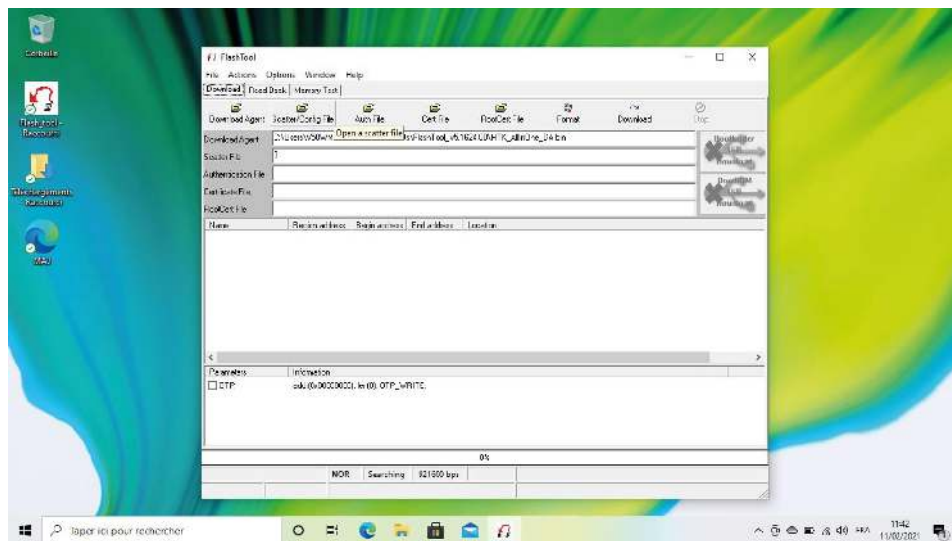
Corbeille

Flashtool - Raccourci

Téléchargements - Raccourci

MAJ

FlashTool

File Actions Options Window Help

Download Read Back Memory Test

Download Agent Scatter/Config File Auth File Cert File RootCert File Format Download Stop

Download Agent C:\Users\WSOvm\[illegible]\FlashTool_v5.1624.00\MTK_AllInOne_DA.bin

Open a scatter file

Scatter File

Authentication File

Certificate File

RootCert File

Name | Region address | Begin address | End address | Location

Parameters | Information

OTP | addr(0x00000000), len(0), OTP_WRITE

0%

NOR | Searching | 921600 bps

Taper ici pour rechercher

11:42 11/02/2021